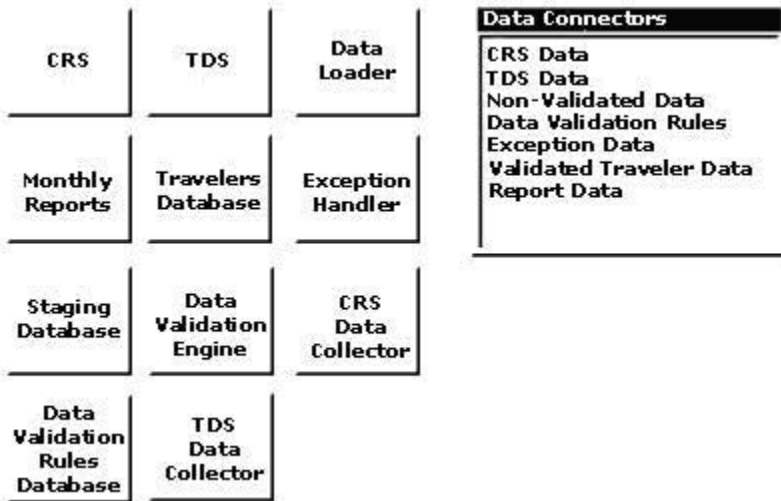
CRS

TDS

Data Loader

Monthly Reports

Travelers Database

Exception Handler

Staging Database

Data Validation Engine

CRS Data Collector

Data Validation Rules Database

TDS Data Collector

Data Connectors

CRS Data
TDS Data
Non-Validated Data
Data Validation Rules
Exception Data
Validated Traveler Data
Report Data